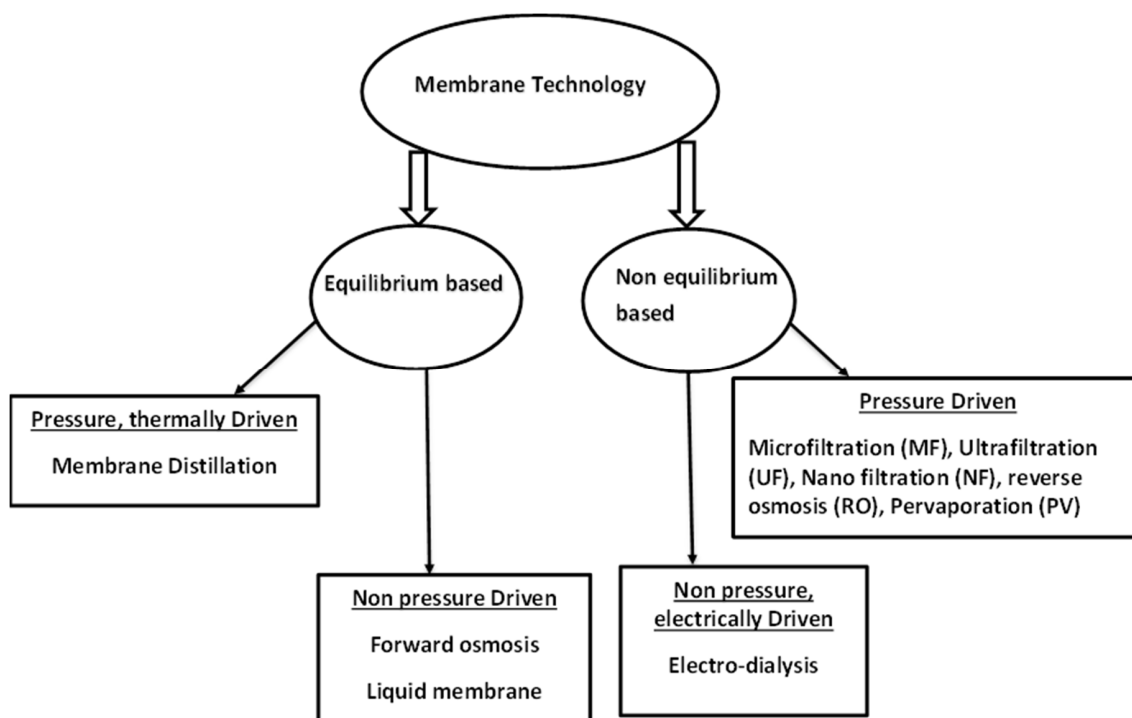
Membrane Technology

Equilibrium based

Non equilibrium based

Pressure, thermally Driven

Membrane Distillation

Pressure Driven

Microfiltration (MF), Ultrafiltration (UF), Nano filtration (NF), reverse osmosis (RO), Pervaporation (PV)

Non pressure Driven

Forward osmosis

Liquid membrane

Non pressure, electrically Driven

Electro-dialysis